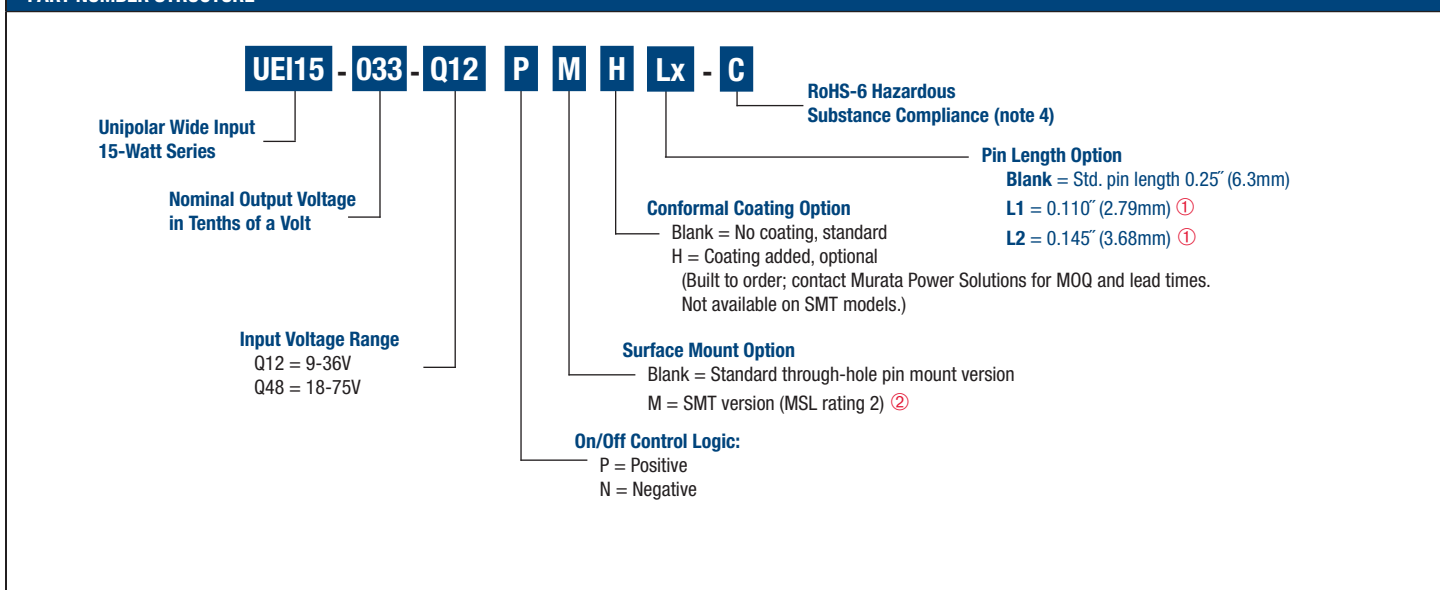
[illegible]

UEI15 - 033 - Q12 P M H Lx - C

RoHS-6 Hazardous Substance Compliance (note 4)

Unipolar Wide Input 15-Watt Series

Pin Length Option
Blank = Std. pin length 0.25˝ (6.3mm)
L1 = 0.110˝ (2.79mm) ①
L2 = 0.145˝ (3.68mm) ①

Nominal Output Voltage in Tenths of a Volt

Conformal Coating Option
Blank = No coating, standard
H = Coating added, optional
(Built to order; contact Murata Power Solutions for MOQ and lead times. Not available on SMT models.)

Input Voltage Range
Q12 = 9-36V
Q48 = 18-75V

Surface Mount Option
Blank = Standard through-hole pin mount version
M = SMT version (MSL rating 2) ②

On/Off Control Logic:
P = Positive
N = Negative